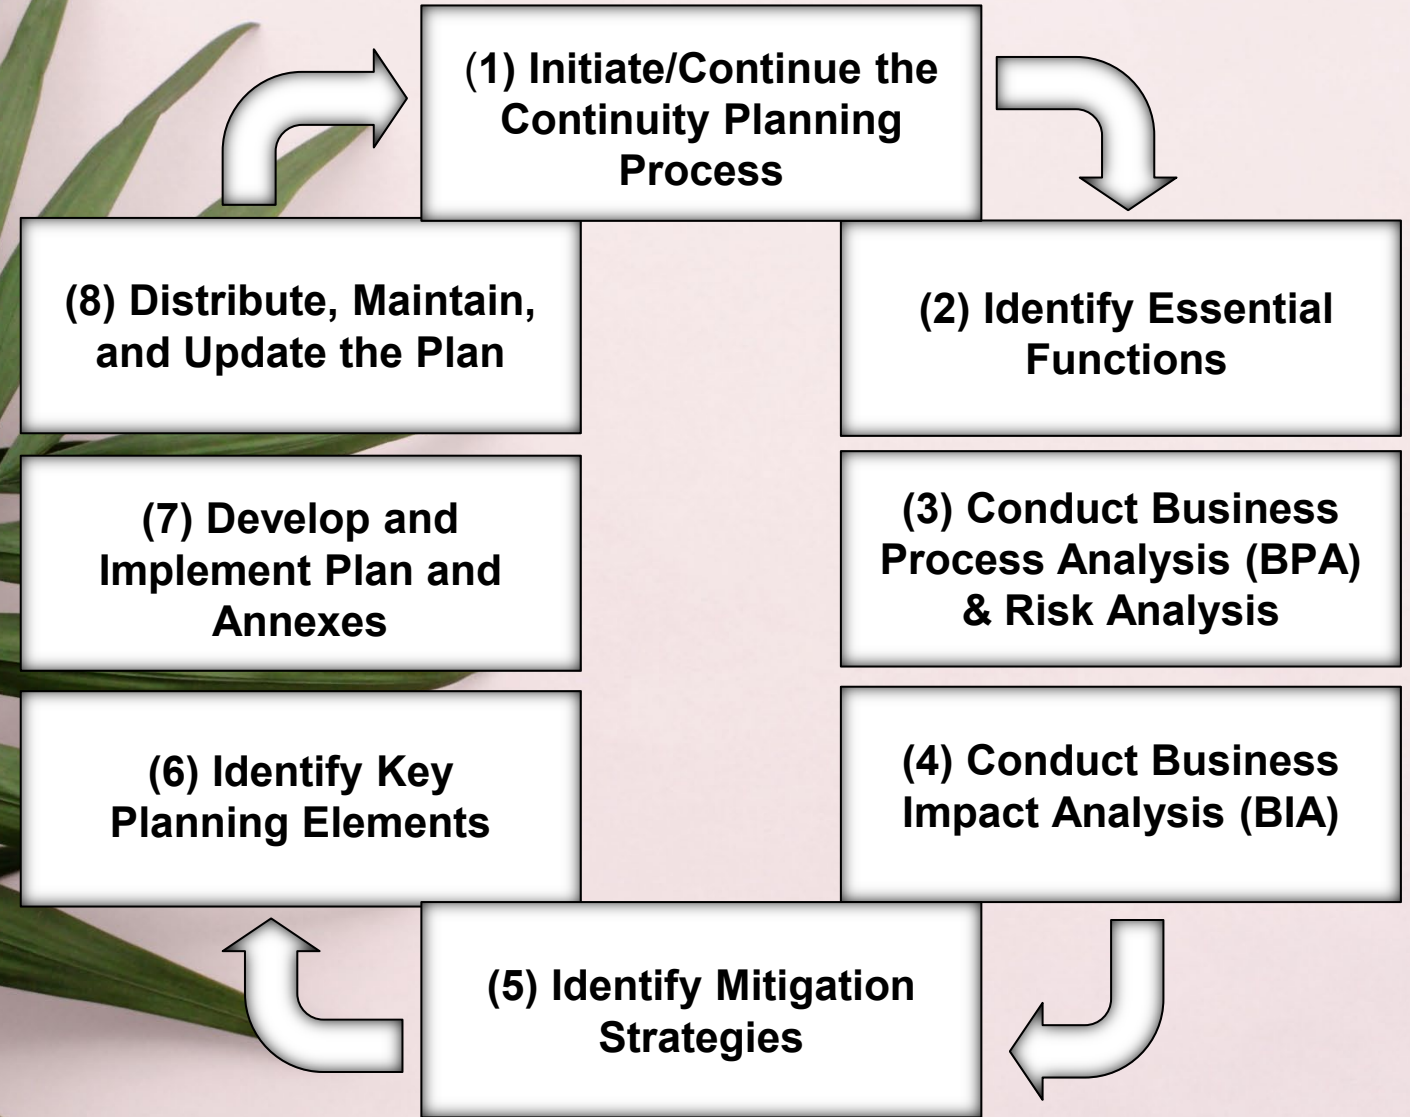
(1) Initiate/Continue the Continuity Planning Process

(2) Identify Essential Functions

(3) Conduct Business Process Analysis (BPA) & Risk Analysis

(4) Conduct Business Impact Analysis (BIA)

(5) Identify Mitigation Strategies

(6) Identify Key Planning Elements

(7) Develop and Implement Plan and Annexes

(8) Distribute, Maintain, and Update the Plan